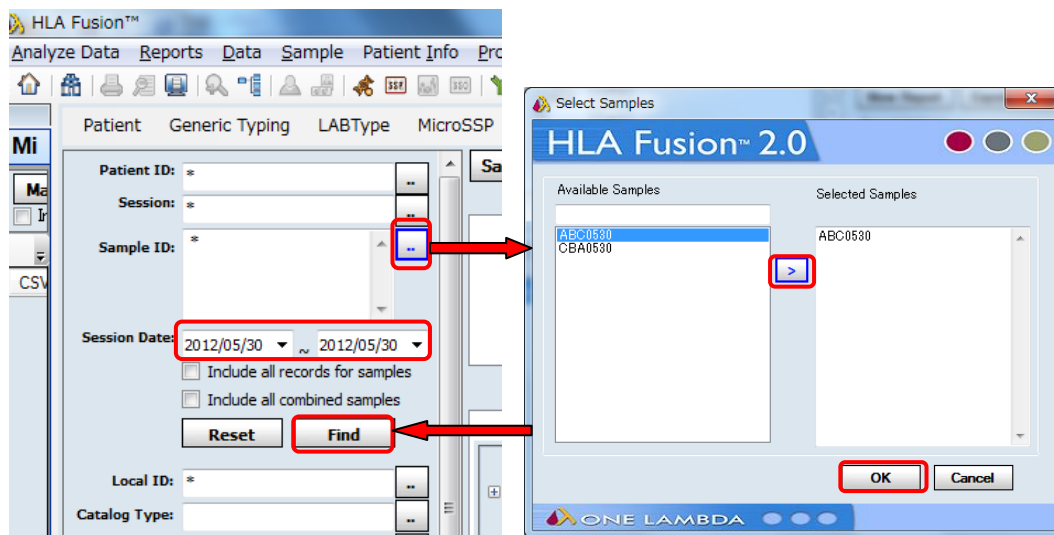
HLA Fusion™

Analyze Data Reports Data Sample Patient Info Pro

Mi

Ma

Ir

CSV

Patient Generic Typing LABType MicroSSP

Sa

Patient ID: *

Session: *

Sample ID: *

Session Date: 2012/05/30 ~ 2012/05/30

Include all records for samples

Include all combined samples

Reset Find

Local ID: *

Catalog Type:

Select Samples

HLA Fusion™ 2.0

Available Samples

ABC0530
CBA0530

>

Selected Samples

ABC0530

OK Cancel

ONE LAMBDA